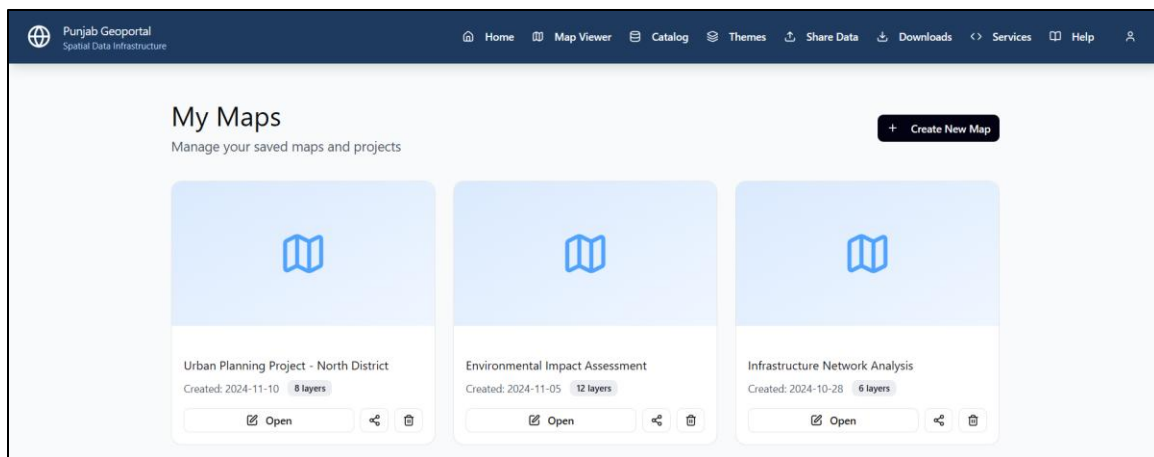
Punjab Geoportal
Spatial Data Infrastructure

Home Map Viewer Catalog Themes Share Data Downloads Services Help

My Maps
Manage your saved maps and projects

+ Create New Map

Urban Planning Project - North District
Created: 2024-11-10 8 layers
Open

Environmental Impact Assessment
Created: 2024-11-05 12 layers
Open

Infrastructure Network Analysis
Created: 2024-10-28 6 layers
Open